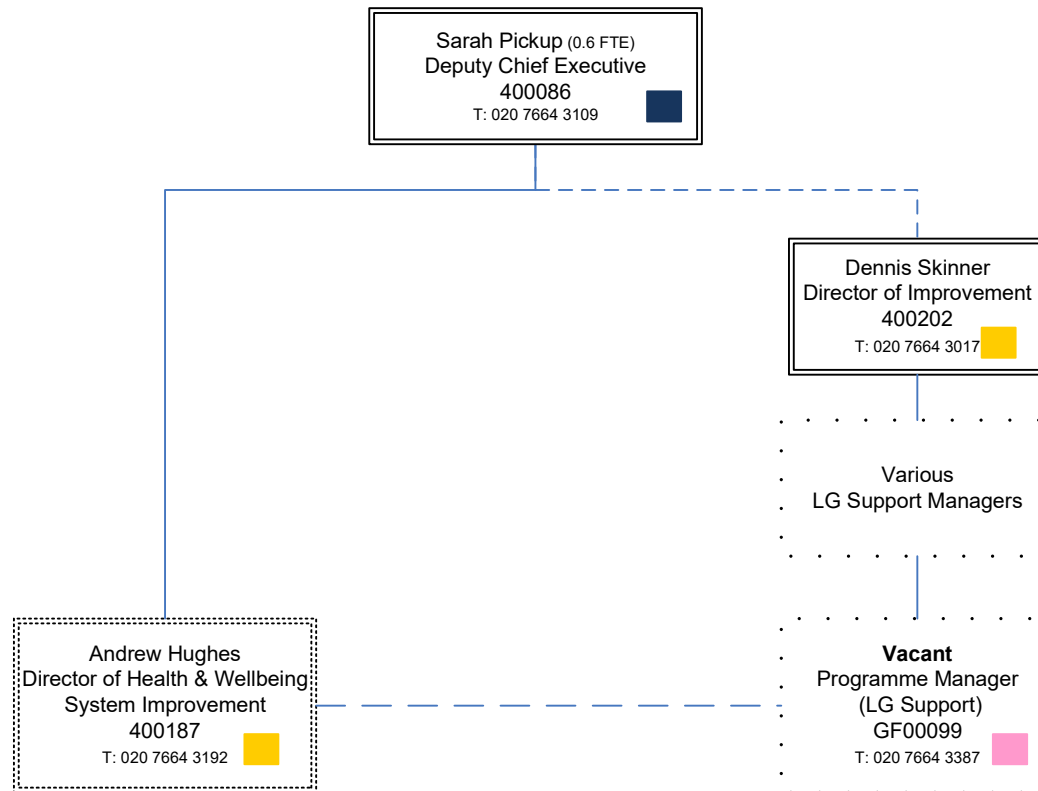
Sarah Pickup (0.6 FTE)
Deputy Chief Executive
400086
T: 020 7664 3109

Dennis Skinner
Director of Improvement
400202
T: 020 7664 3017

Various
LG Support Managers

Andrew Hughes
Director of Health & Wellbeing
System Improvement
400187
T: 020 7664 3192

**Vacant**
Programme Manager
(LG Support)
GF00099
T: 020 7664 3387